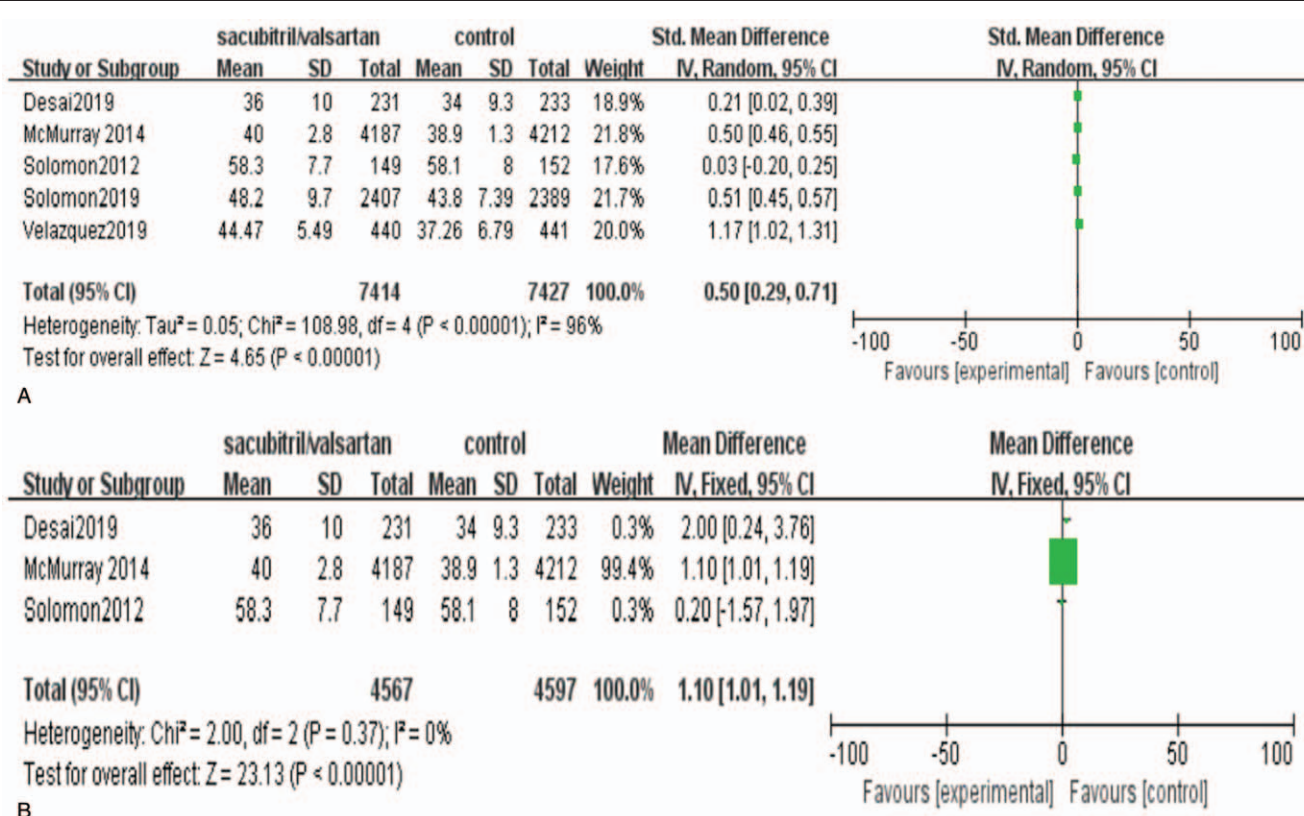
| Study or Subgroup | sacubitril/valsartan Mean | SD | Total | control Mean | SD | Total | Weight | Std. Mean Difference IV, Random, 95% CI |
|---|---|---|---|---|---|---|---|---|
| Desai2019 | 36 | 10 | 231 | 34 | 9.3 | 233 | 18.9% | 0.21 [0.02, 0.39] |
| McMurray 2014 | 40 | 2.8 | 4187 | 38.9 | 1.3 | 4212 | 21.8% | 0.50 [0.46, 0.55] |
| Solomon2012 | 58.3 | 7.7 | 149 | 58.1 | 8 | 152 | 17.6% | 0.03 [-0.20, 0.25] |
| Solomon2019 | 48.2 | 9.7 | 2407 | 43.8 | 7.39 | 2389 | 21.7% | 0.51 [0.45, 0.57] |
| Velazquez2019 | 44.47 | 5.49 | 440 | 37.26 | 6.79 | 441 | 20.0% | 1.17 [1.02, 1.31] |
| Total (95% CI) | | | 7414 | | | 7427 | 100.0% | 0.50 [0.29, 0.71] |

Heterogeneity: Tau² = 0.05; Chi² = 108.98, df = 4 (P < 0.00001); I² = 96%
Test for overall effect: Z = 4.65 (P < 0.00001)

Std. Mean Difference
IV, Random, 95% CI
-100 -50 0 50 100
Favours [experimental] Favours [control]

A

| Study or Subgroup | sacubitril/valsartan Mean | SD | Total | control Mean | SD | Total | Weight | Mean Difference IV, Fixed, 95% CI |
|---|---|---|---|---|---|---|---|---|
| Desai2019 | 36 | 10 | 231 | 34 | 9.3 | 233 | 0.3% | 2.00 [0.24, 3.76] |
| McMurray 2014 | 40 | 2.8 | 4187 | 38.9 | 1.3 | 4212 | 99.4% | 1.10 [1.01, 1.19] |
| Solomon2012 | 58.3 | 7.7 | 149 | 58.1 | 8 | 152 | 0.3% | 0.20 [-1.57, 1.97] |
| Total (95% CI) | | | 4567 | | | 4597 | 100.0% | 1.10 [1.01, 1.19] |

Heterogeneity: Chi² = 2.00, df = 2 (P = 0.37); I² = 0%
Test for overall effect: Z = 23.13 (P < 0.00001)

Mean Difference
IV, Fixed, 95% CI
-100 -50 0 50 100
Favours [experimental] Favours [control]

B